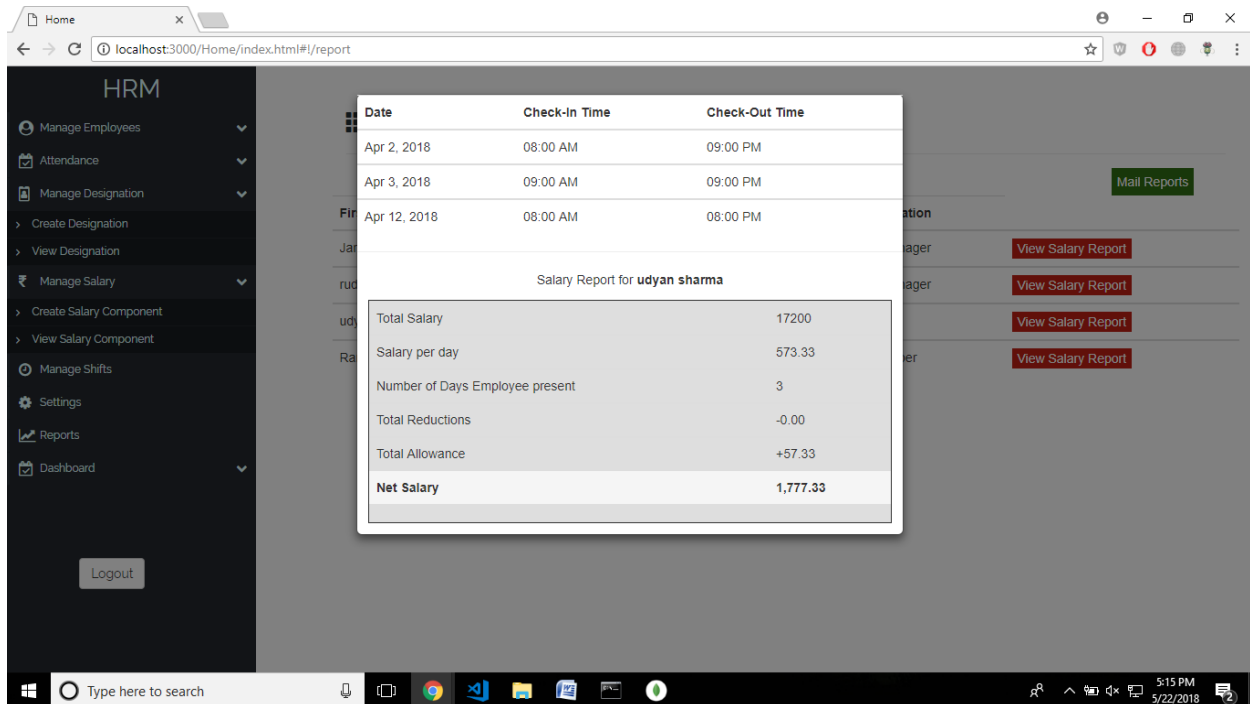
Home ×

localhost:3000/Home/index.html#!/report

HRM

Manage Employees

Attendance

Manage Designation

Create Designation

View Designation

₹ Manage Salary

Create Salary Component

View Salary Component

Manage Shifts

Settings

Reports

Dashboard

Logout

| Date | Check-In Time | Check-Out Time |
|---|---|---|
| Apr 2, 2018 | 08:00 AM | 09:00 PM |
| Apr 3, 2018 | 09:00 AM | 09:00 PM |
| Apr 12, 2018 | 08:00 AM | 08:00 PM |

Salary Report for **udyan sharma**

| | |
|---|---|
| Total Salary | 17200 |
| Salary per day | 573.33 |
| Number of Days Employee present | 3 |
| Total Reductions | -0.00 |
| Total Allowance | +57.33 |
| **Net Salary** | **1,777.33** |

Mail Reports

Fir

Jar

rud

udy

Ra

ation

ager

ager

er

View Salary Report

View Salary Report

View Salary Report

View Salary Report

Type here to search

5:15 PM
5/22/2018

2